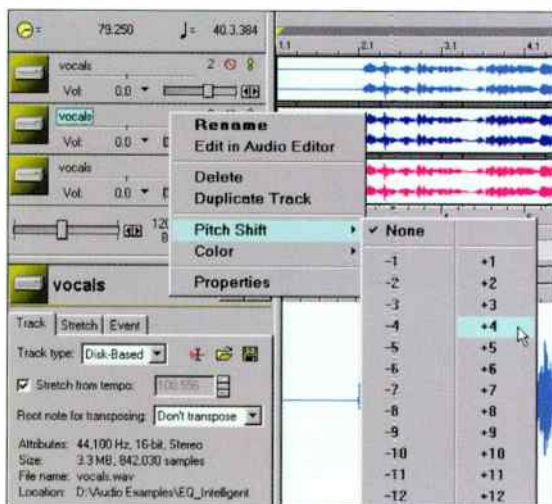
79.250 40.3.384

1.1 2.1 3.1 4.1

vocals 2

Vol: 0.0

vocals

Vol: 0.0

vocals

Vol: 0.0

120 8

Rename
Edit in Audio Editor
Delete
Duplicate Track
Pitch Shift
Color
Properties

✓ None

| | |
|---|---|
| -1 | +1 |
| -2 | +2 |
| -3 | +3 |
| -4 | +4 |
| -5 | +5 |
| -6 | +6 |
| -7 | +7 |
| -8 | +8 |
| -9 | +9 |
| -10 | +10 |
| -11 | +11 |
| -12 | +12 |

vocals

Track Stretch Event

Track type: Disk-Based

Stretch from tempo: 100.556

Root note for transposing: Don't transpose

Attributes: 44,100 Hz, 16-bit, Stereo
Size: 3.3 MB, 842,030 samples
File name: vocals.wav
Location: D:\Audio Examples\EQ_Intelligent